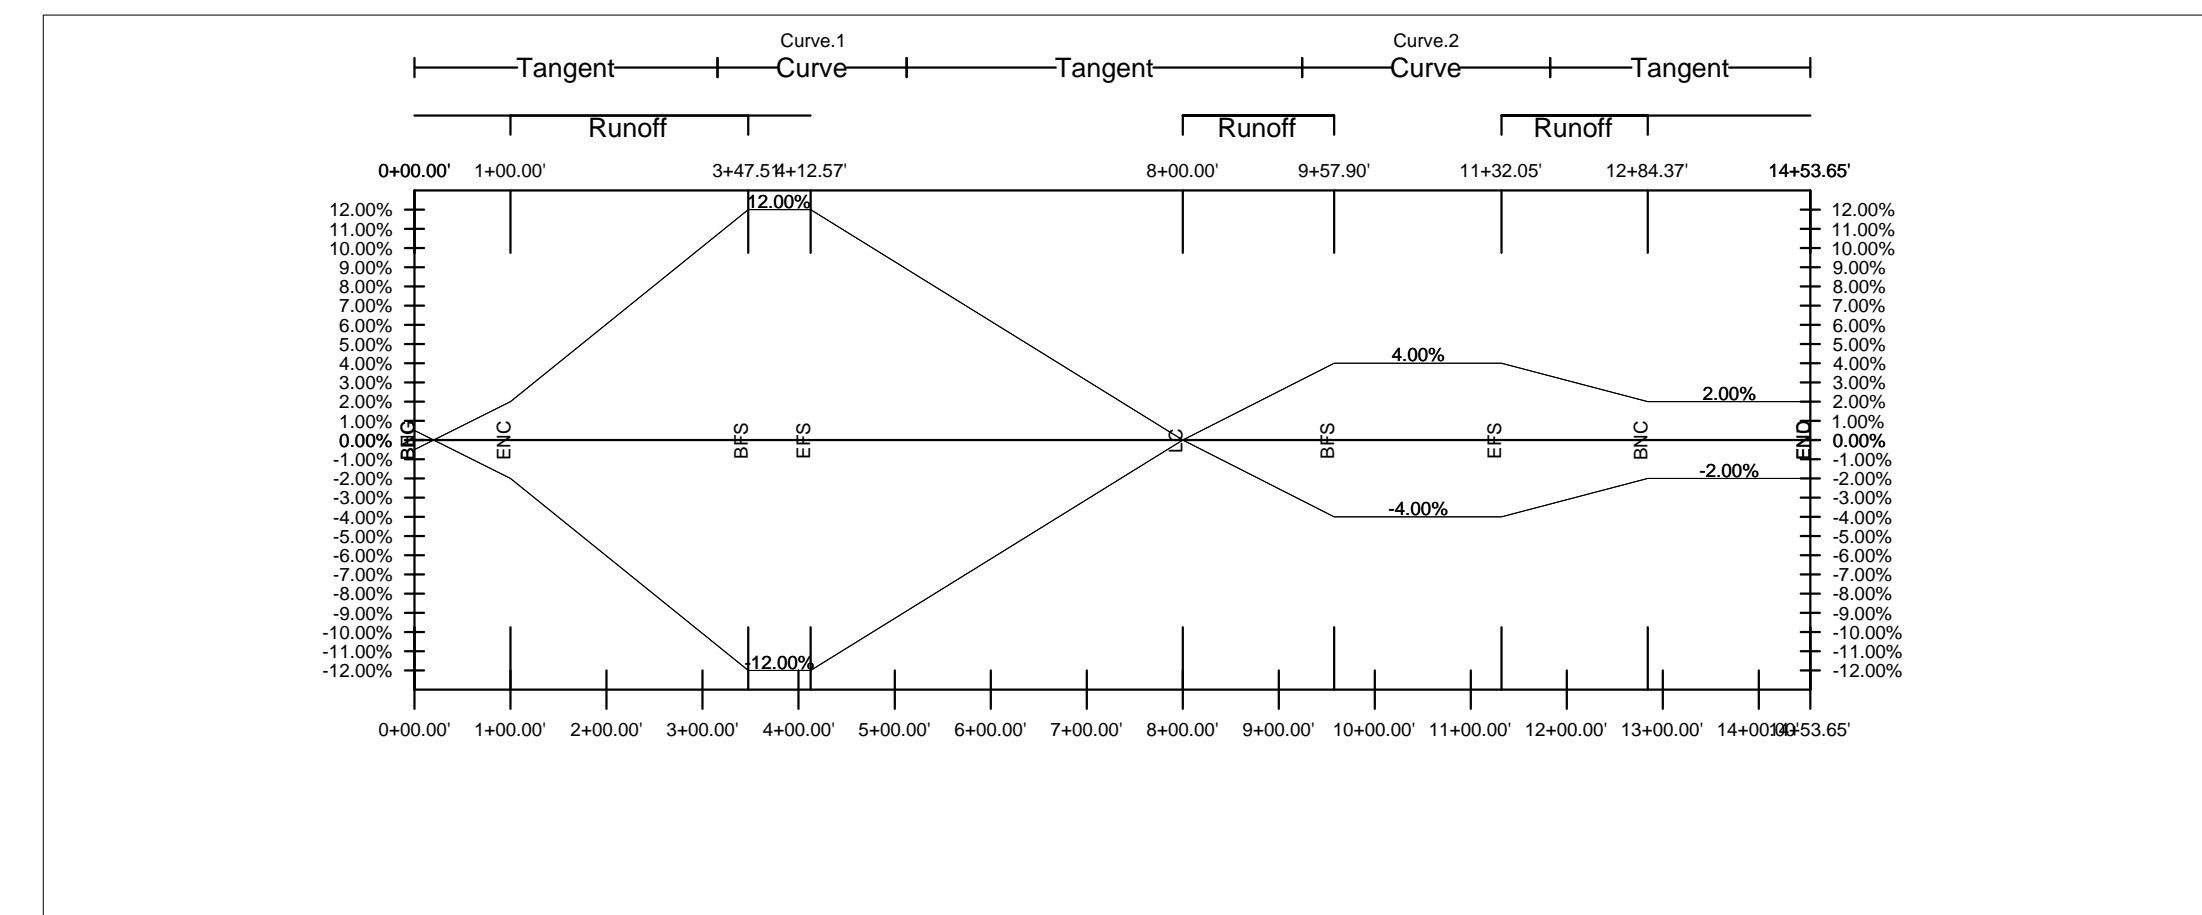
Curve.1
Curve.2

Tangent
Curve
Tangent
Curve
Tangent

Runoff
Runoff
Runoff

0+00.00'
1+00.00'
3+47.51'
4+12.57'
8+00.00'
9+57.90'
11+32.05'
12+84.37'
14+53.65'

12.00%
11.00%
10.00%
9.00%
8.00%
7.00%
6.00%
5.00%
4.00%
3.00%
2.00%
1.00%
0.00%
-1.00%
-2.00%
-3.00%
-4.00%
-5.00%
-6.00%
-7.00%
-8.00%
-9.00%
-10.00%
-11.00%
-12.00%

12.00%
4.00%
2.00%
-2.00%
-4.00%
-12.00%

BEG
ENC
BFS
EFS
LC
BFS
EFS
BNC
END

12.00%
11.00%
10.00%
9.00%
8.00%
7.00%
6.00%
5.00%
4.00%
3.00%
2.00%
1.00%
0.00%
-1.00%
-2.00%
-3.00%
-4.00%
-5.00%
-6.00%
-7.00%
-8.00%
-9.00%
-10.00%
-11.00%
-12.00%

0+00.00'
1+00.00'
2+00.00'
3+00.00'
4+00.00'
5+00.00'
6+00.00'
7+00.00'
8+00.00'
9+00.00'
10+00.00'
11+00.00'
12+00.00'
13+00.00'
14+00.00'
14+53.65'